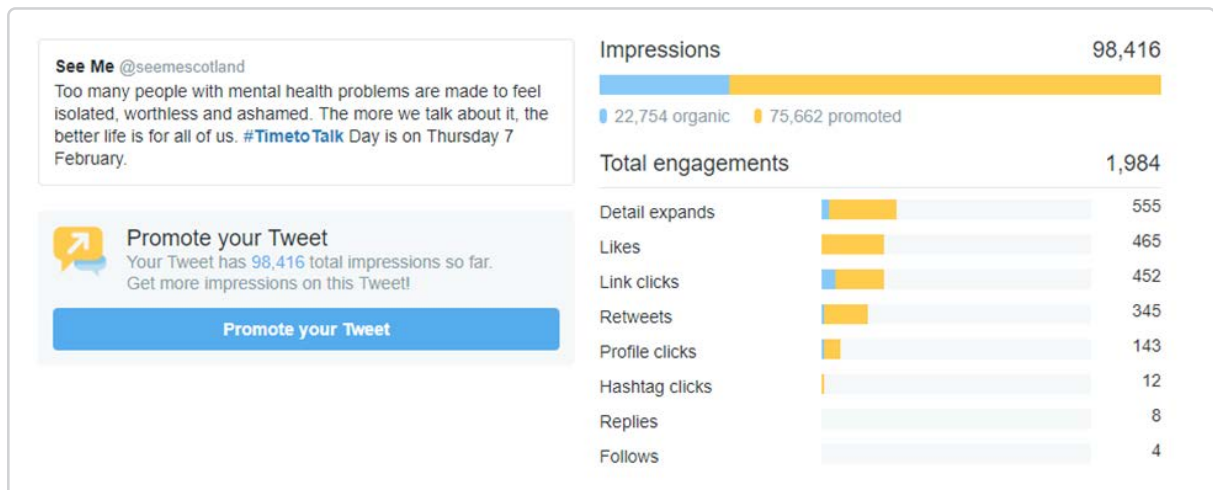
See Me @seemescotland
Too many people with mental health problems are made to feel isolated, worthless and ashamed. The more we talk about it, the better life is for all of us. #TimetoTalk Day is on Thursday 7 February.

Promote your Tweet
Your Tweet has 98,416 total impressions so far. Get more impressions on this Tweet!

Promote your Tweet

Impressions 98,416

22,754 organic 75,662 promoted

Total engagements 1,984

| | |
|---|---|
| Detail expands | 555 |
| Likes | 465 |
| Link clicks | 452 |
| Retweets | 345 |
| Profile clicks | 143 |
| Hashtag clicks | 12 |
| Replies | 8 |
| Follows | 4 |